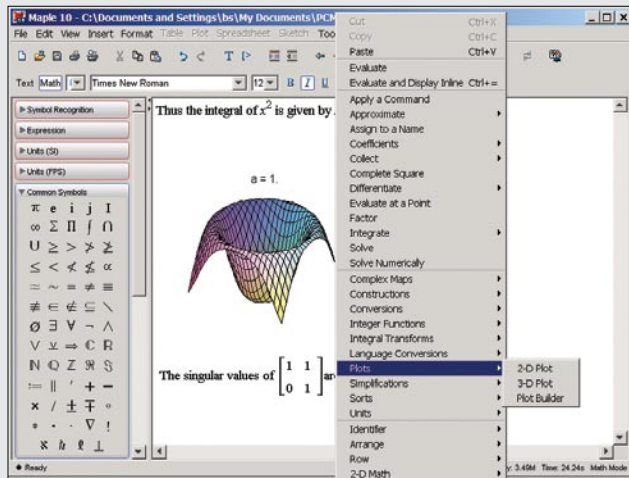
Maple 10 - C:\Documents and Settings\bs\My Documents\PCM

File Edit View Insert Format Table Plot Spreadsheet Sketch Too

Text Math Times New Roman 12 B I U

▶ Symbol Recognition
▶ Expression
▶ Units (SI)
▶ Units (FPS)
▼ Common Symbols

π e i j I
∞ Σ Π ∫ ∩
∪ ≥ > ≯ ≵
≤ < ≮ ≴ ∝
≈ ∼ = ≠ ≡
≢ ∈ ∉ ⊆ \
∅ ∃ ∀ ¬ ∧
∨ ⊻ ⇒ ℂ ℝ
ℕ ℚ ℤ ℜ 𝔖
≔ ‖ ′ + −
× / ± ∓ °
• · · ∇ !
ℵ ℏ ℓ ⊥

Thus the integral of $x^2$ is given by

a = 1.

The singular values of $\begin{bmatrix} 1 & 1 \\ 0 & 1 \end{bmatrix}$ ar

Cut Ctrl+X
Copy Ctrl+C
Paste Ctrl+V
Evaluate
Evaluate and Display Inline Ctrl+=
Apply a Command
Approximate
Assign to a Name
Coefficients
Collect
Complete Square
Differentiate
Evaluate at a Point
Factor
Integrate
Solve
Solve Numerically
Complex Maps
Constructions
Conversions
Integer Functions
Integral Transforms
Language Conversions
Plots
Simplifications
Sorts
Units
Identifier
Arrange
Row
2-D Math

2-D Plot
3-D Plot
Plot Builder

Ready

y: 3.49M Time: 24.24s Math Mode